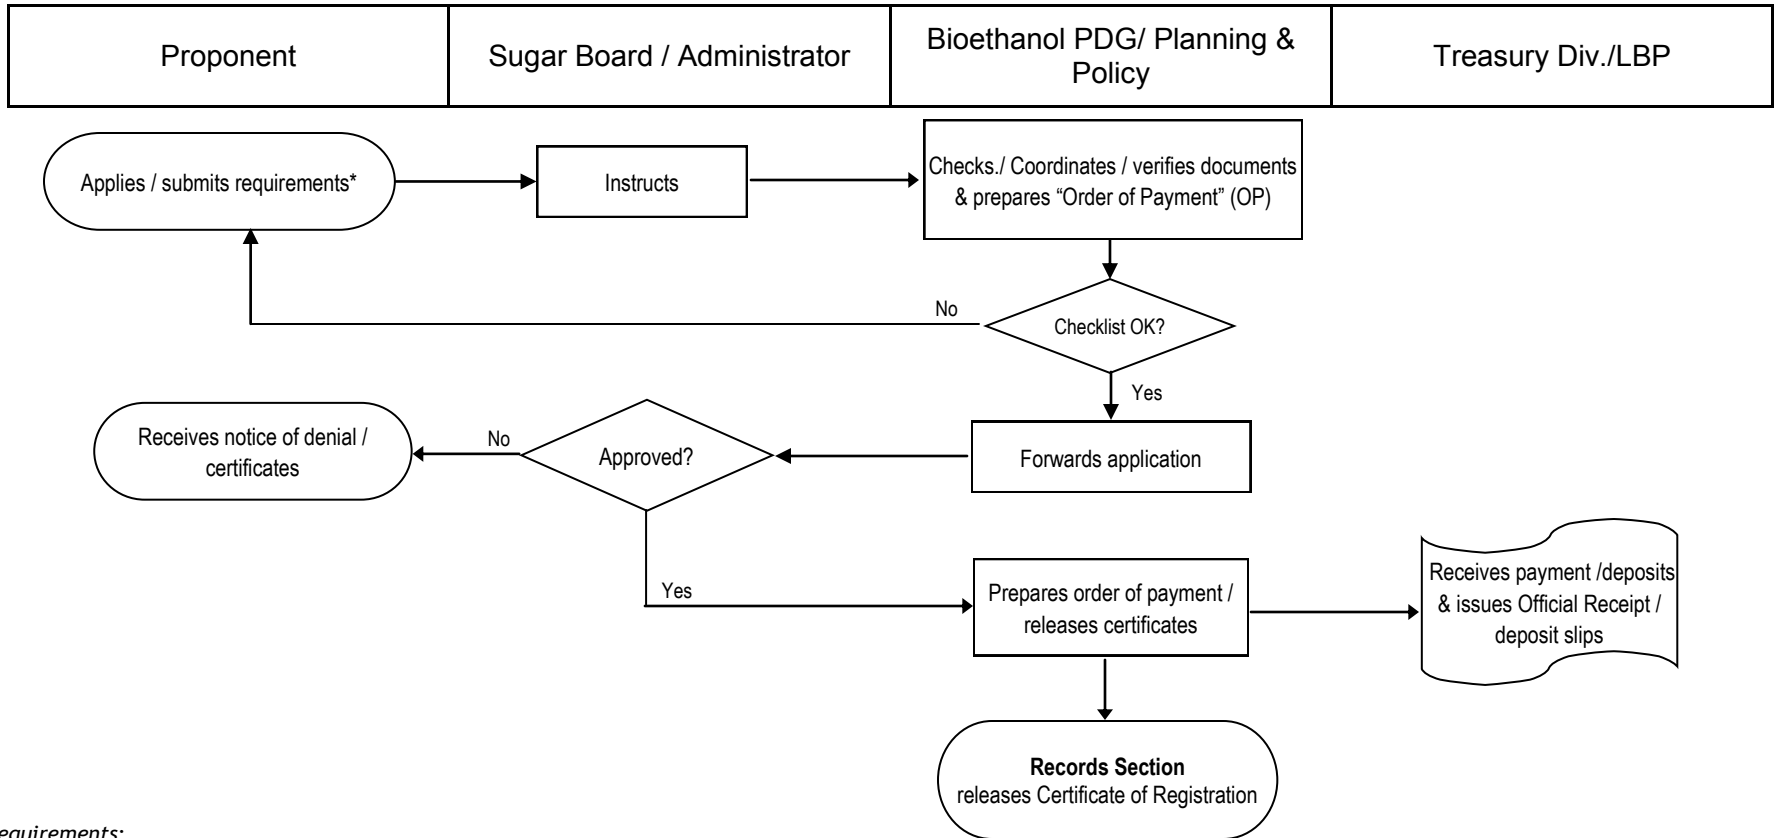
| Proponent | Sugar Board / Administrator | Bioethanol PDG/ Planning & Policy | Treasury Div./LBP |
|---|---|---|---|

Applies / submits requirements*

Instructs

Checks./ Coordinates / verifies documents & prepares “Order of Payment” (OP)

No

Checklist OK?

Yes

Receives notice of denial / certificates

No

Approved?

Forwards application

Yes

Prepares order of payment / releases certificates

Receives payment /deposits & issues Official Receipt / deposit slips

**Records Section**
releases Certificate of Registration

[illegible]equirements: